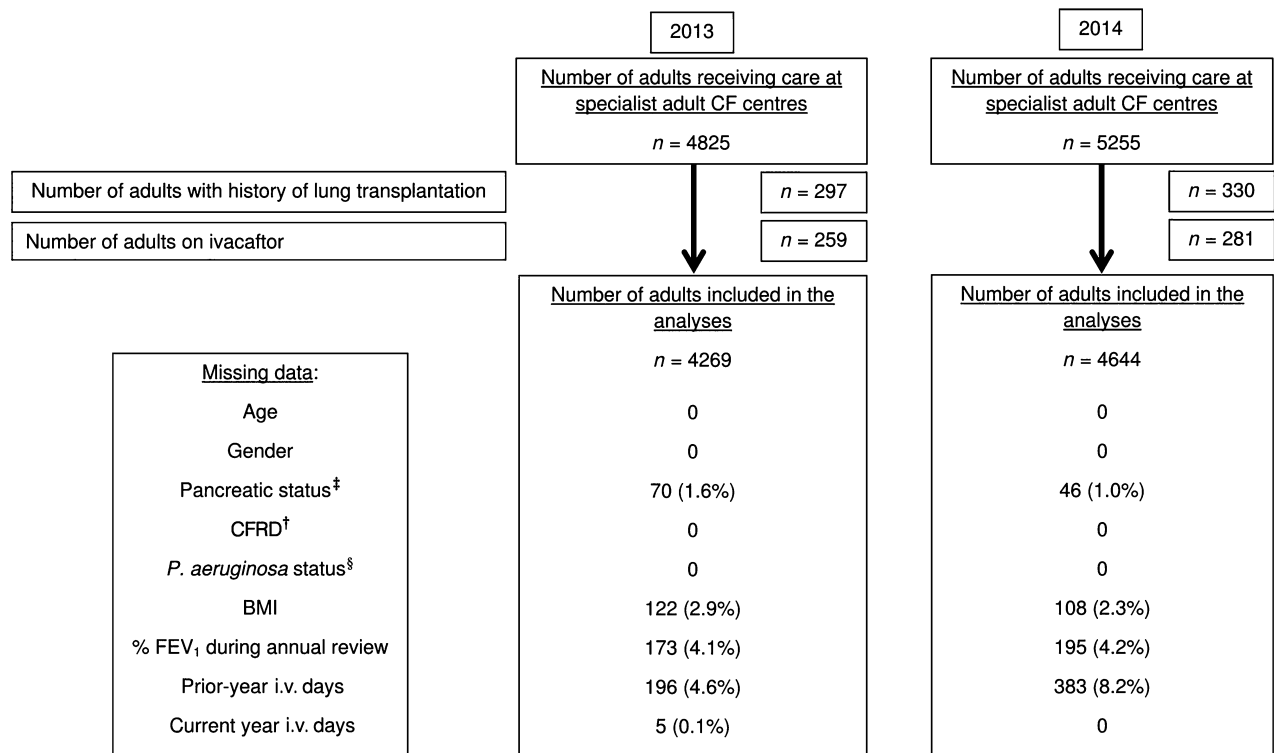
2013

2014

Number of adults receiving care at specialist adult CF centres

$n$ = 4825

Number of adults receiving care at specialist adult CF centres

$n$ = 5255

Number of adults with history of lung transplantation

$n$ = 297

$n$ = 330

Number of adults on ivacaftor

$n$ = 259

$n$ = 281

Number of adults included in the analyses

$n$ = 4269

Number of adults included in the analyses

$n$ = 4644

| Missing data: | | |
|---|---|---|
| Age | 0 | 0 |
| Gender | 0 | 0 |
| Pancreatic status$^{‡}$ | 70 (1.6%) | 46 (1.0%) |
| CFRD$^{†}$ | 0 | 0 |
| P. aeruginosa status$^{§}$ | 0 | 0 |
| BMI | 122 (2.9%) | 108 (2.3%) |
| % FEV$_1$ during annual review | 173 (4.1%) | 195 (4.2%) |
| Prior-year i.v. days | 196 (4.6%) | 383 (8.2%) |
| Current year i.v. days | 5 (0.1%) | 0 |